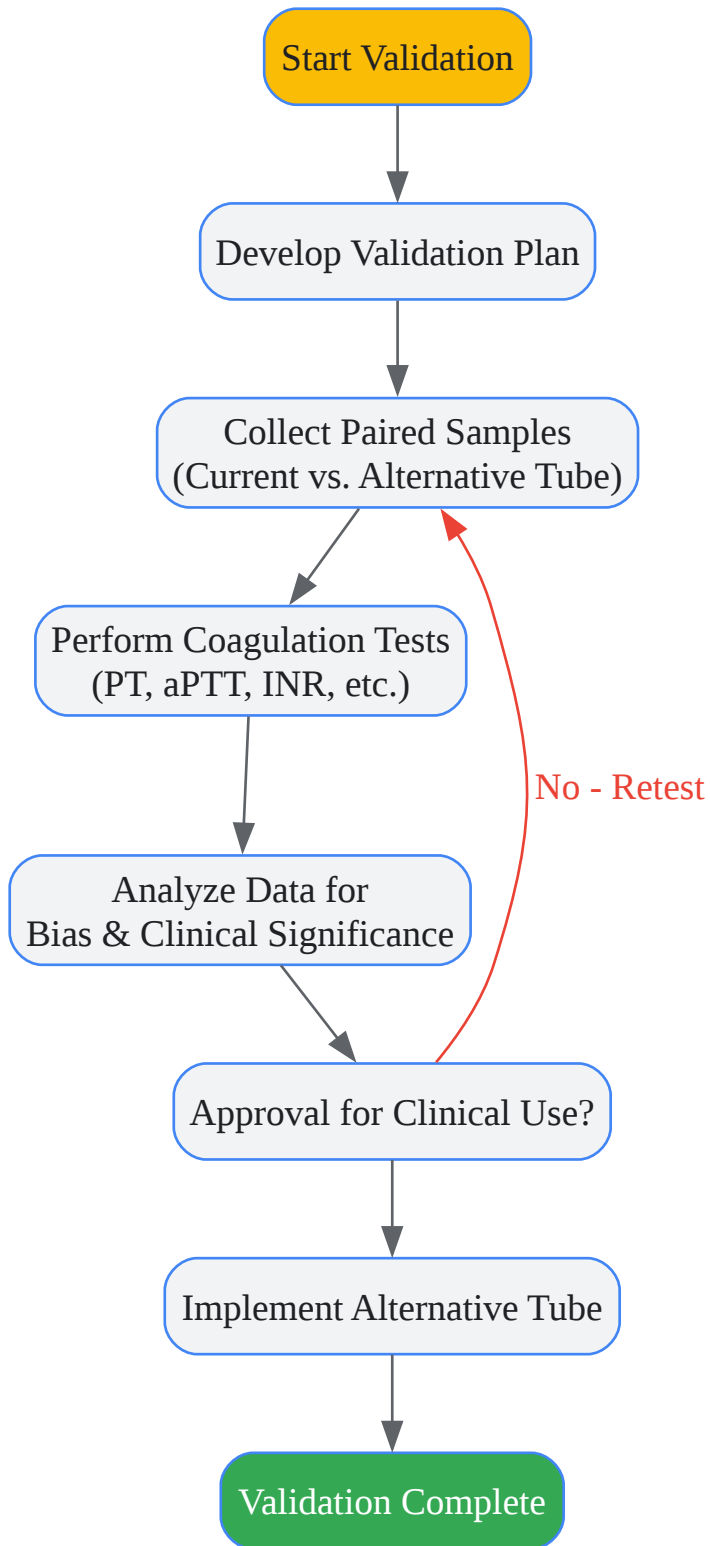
Start Validation

Develop Validation Plan

Collect Paired Samples
(Current vs. Alternative Tube)

Perform Coagulation Tests
(PT, aPTT, INR, etc.)

Analyze Data for
Bias & Clinical Significance

Approval for Clinical Use?

No - Retest

Implement Alternative Tube

Validation Complete